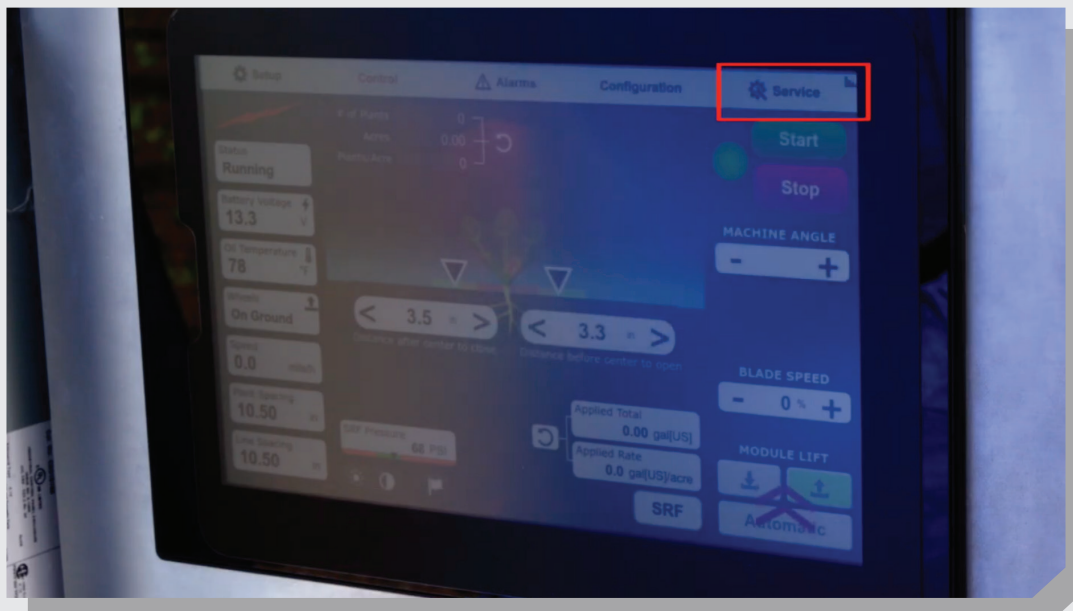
Setup Control Alarms Configuration Service

# of Plants 0
Acres 0.00
Plants/Acre 0

Start

Stop

Status
Running

Battery Voltage
13.3 V

Oil Temperature
78 °F

Wheels
On Ground

Speed
0.0 mi/h

Plant Spacing
10.50 in

Line Spacing
10.50 in

MACHINE ANGLE
- +

< 3.5 in >
Distance after center to close

< 3.3 in >
Distance before center to open

BLADE SPEED
- 0 % +

SRF Pressure
68 PSI

Applied Total
0.00 gal[US]

Applied Rate
0.0 gal[US]/acre

MODULE LIFT

SRF

Automatic